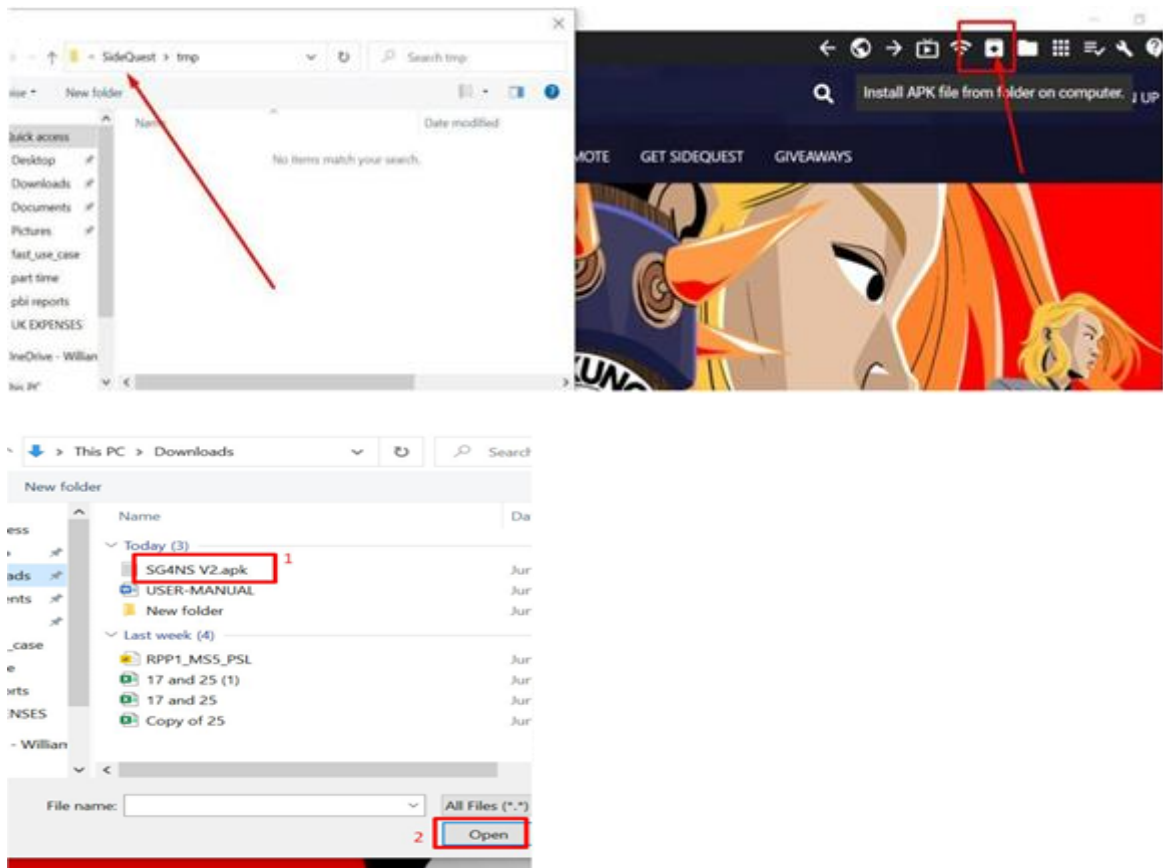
« SideQuest > tmp
Search tmp
ise ▾ New folder
Name
Date modified
uick access
Desktop
Downloads
Documents
Pictures
fast_use_case
part time
pbi reports
UK EXPENSES
neDrive - Willian
his PC
No items match your search.

Install APK file from folder on computer.
J UP
MOTE GET SIDEQUEST GIVEAWAYS
KUNG

> This PC > Downloads
Search
New folder
ess
ads
ents
_case
e
rts
NSES
- Willian
Name
Da
Today (3)
SG4NS V2.apk
1
Jur
USER-MANUAL
Jur
New folder
Jur
Last week (4)
RPP1_MS5_PSL
Jur
17 and 25 (1)
Jur
17 and 25
Jur
Copy of 25
Jur
File name:
All Files (*.*)
2
Open